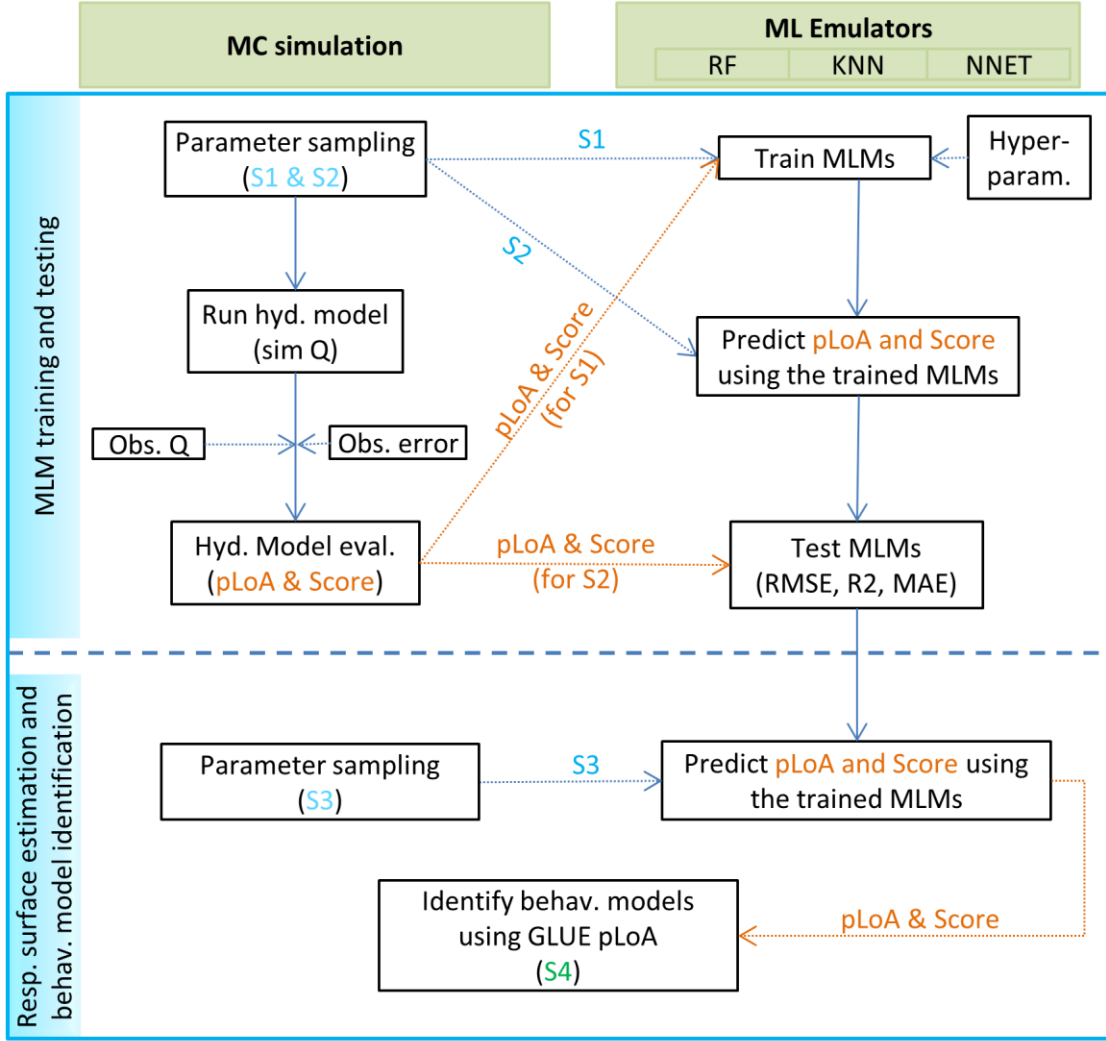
MC simulation

ML Emulators

| RF | KNN | NNET |
|---|---|---|

MLM training and testing

Parameter sampling (S1 & S2)

S1

Train MLMs

Hyper-param.

S2

Run hyd. model (sim Q)

pLoA & Score (for S1)

Predict pLoA and Score using the trained MLMs

Obs. Q

Obs. error

Hyd. Model eval. (pLoA & Score)

pLoA & Score (for S2)

Test MLMs (RMSE, R2, MAE)

Resp. surface estimation and behav. model identification

Parameter sampling (S3)

S3

Predict pLoA and Score using the trained MLMs

Identify behav. models using GLUE pLoA (S4)

pLoA & Score